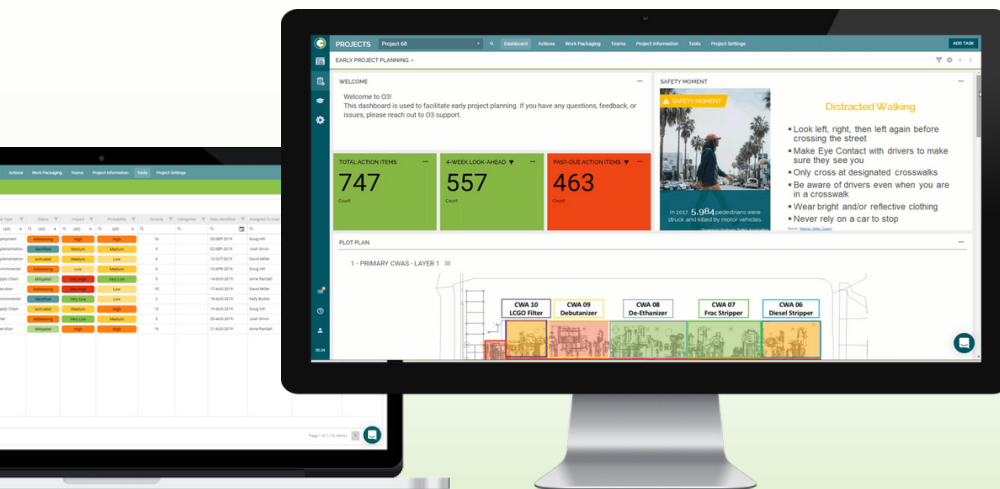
PROJECTS Project 68 Dashboard Actions Work Packaging Teams Project Information Tools Project Settings ADD TASK

EARLY PROJECT PLANNING

WELCOME

Welcome to O3!
This dashboard is used to facilitate early project planning. If you have any questions, feedback, or issues, please reach out to O3 support.

SAFETY MOMENT

SAFETY MOMENT

In 2017, 5,984 pedestrians were struck and killed by motor vehicles.

Distracted Walking

• Look left, right, then left again before crossing the street
• Make Eye Contact with drivers to make sure they see you
• Only cross at designated crosswalks
• Be aware of drivers even when you are in a crosswalk
• Wear bright and/or reflective clothing
• Never rely on a car to stop

TOTAL ACTION ITEMS
747
Count

4-WEEK LOOK-AHEAD
557
Count

PAST-DUE ACTION ITEMS
463
Count

PLOT PLAN

1 - PRIMARY CWAS - LAYER 1

CWA 10 LCGO Filter
CWA 09 Debutanizer
CWA 08 De-Ethanizer
CWA 07 Frac Stripper
CWA 06 Diesel Stripper

Actions Work Packaging Teams Project Information Tools Project Settings

| Status | Impact | Probability | Severity | Categories | Date Identified | Assigned to |
|---|---|---|---|---|---|---|
| Addressing | High | High | 16 | | 03-SEP-2019 | Doug Hill |
| Identified | Medium | Medium | 9 | | 02-SEP-2019 | Josh Simon |
| Activated | Medium | Low | 6 | | 12-OCT-2019 | David Miller |
| Addressing | Low | Medium | 6 | | 13-APR-2019 | Doug Hill |
| Mitigated | Very Low | Very Low | 1 | | 15-AUG-2019 | Anne Randall |
| Addressing | Very High | Low | 8 | | 17-AUG-2019 | David Miller |
| Identified | Very Low | Medium | 2 | | 19-AUG-2019 | Kelly Burke |
| Activated | High | Medium | 12 | | 19-AUG-2019 | Doug Hill |
| Addressing | High | High | 16 | | 21-AUG-2019 | David Miller |
| Mitigated | Very Low | Low | 2 | | | Anne Randall |

Page 1 of 1 (10 items)